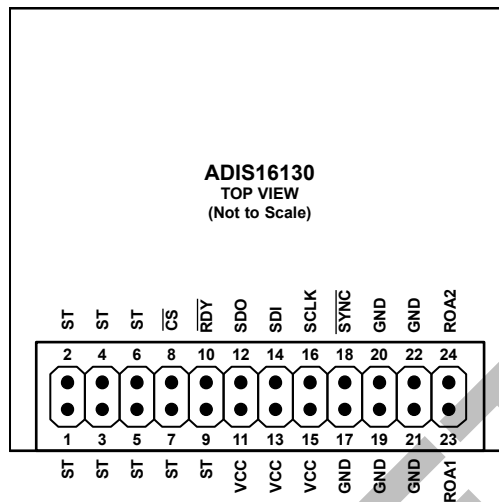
ADIS16130
TOP VIEW
(Not to Scale)

ST ST ST $\overline{CS}$ $\overline{RDY}$ SDO SDI SCLK $\overline{SYNC}$ GND GND ROA2

2 4 6 8 10 12 14 16 18 20 22 24

1 3 5 7 9 11 13 15 17 19 21 23

ST ST ST ST ST VCC VCC VCC GND GND GND ROA1